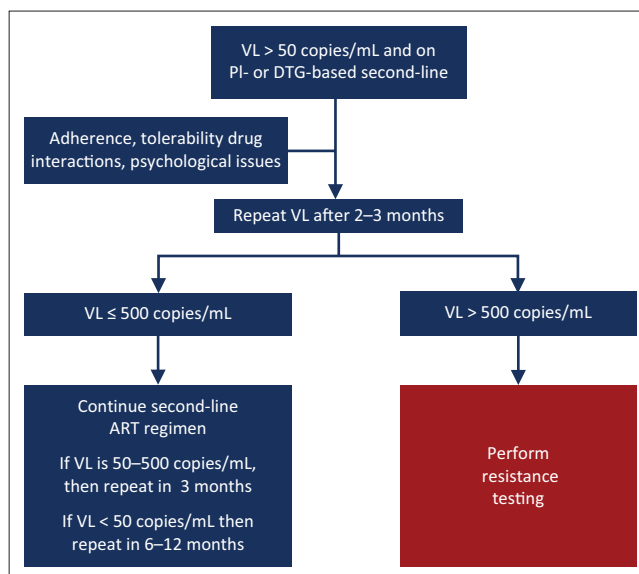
VL > 50 copies/mL and on PI- or DTG-based second-line

Adherence, tolerability drug interactions, psychological issues

Repeat VL after 2–3 months

VL ≤ 500 copies/mL

VL > 500 copies/mL

Continue second-line ART regimen

If VL is 50–500 copies/mL, then repeat in 3 months

If VL < 50 copies/mL then repeat in 6–12 months

Perform resistance testing